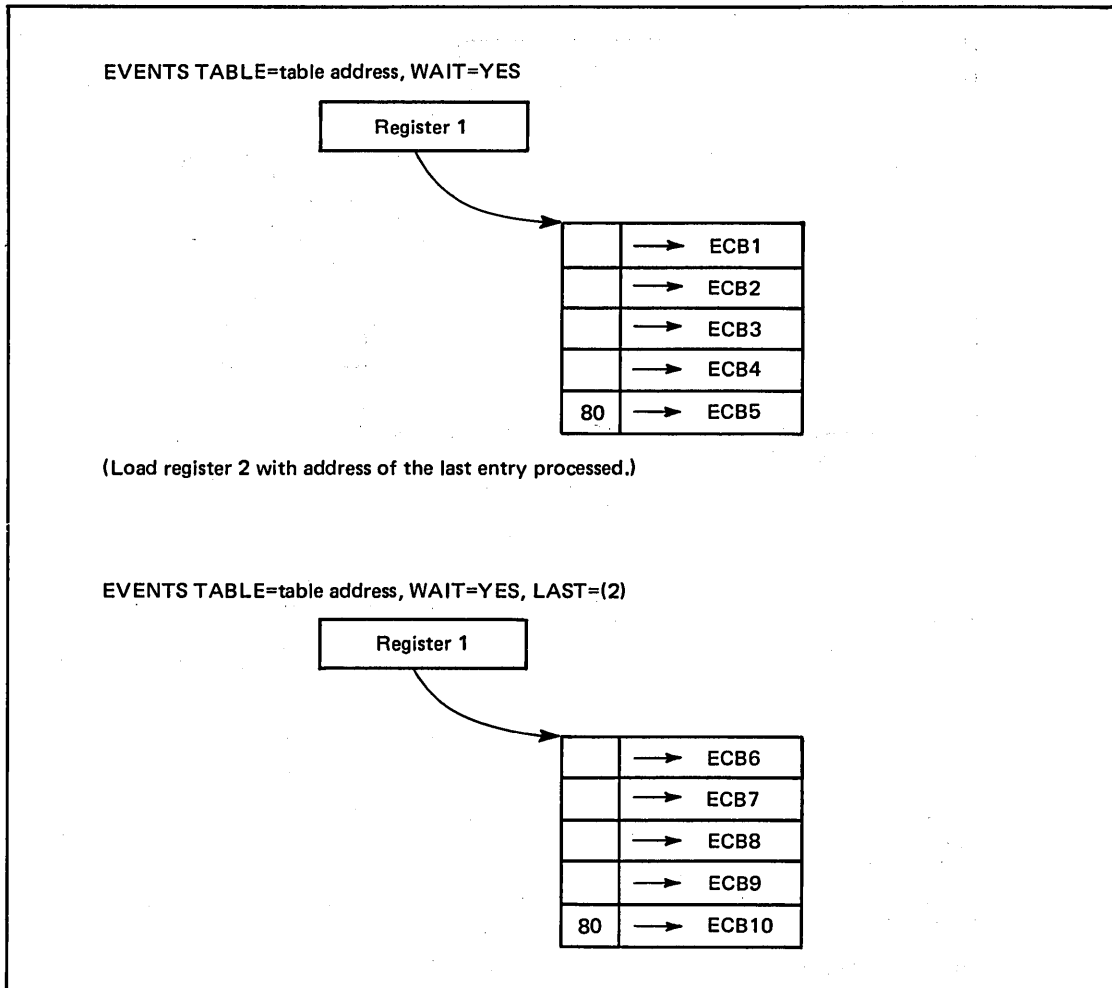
EVENTS TABLE=table address, WAIT=YES

Register 1

|  |  |
|---|---|
|  | → ECB1 |
|  | → ECB2 |
|  | → ECB3 |
|  | → ECB4 |
| 80 | → ECB5 |

(Load register 2 with address of the last entry processed.)

EVENTS TABLE=table address, WAIT=YES, LAST=(2)

Register 1

|  |  |
|---|---|
|  | → ECB6 |
|  | → ECB7 |
|  | → ECB8 |
|  | → ECB9 |
| 80 | → ECB10 |